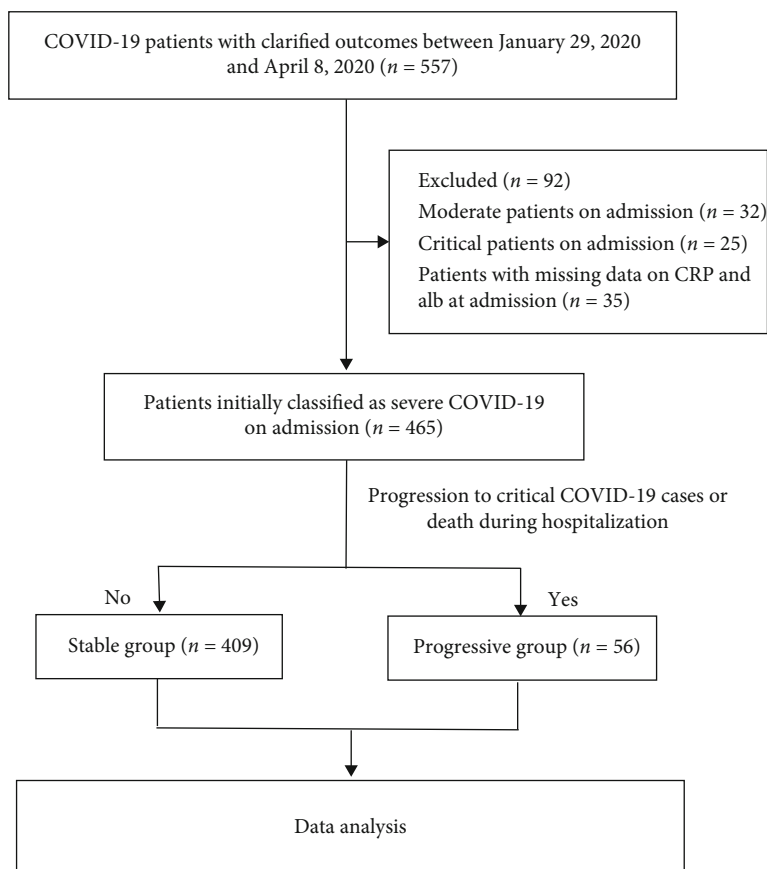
COVID-19 patients with clarified outcomes between January 29, 2020 and April 8, 2020 ($n = 557$)

Excluded ($n = 92$)
Moderate patients on admission ($n = 32$)
Critical patients on admission ($n = 25$)
Patients with missing data on CRP and alb at admission ($n = 35$)

Patients initially classified as severe COVID-19 on admission ($n = 465$)

Progression to critical COVID-19 cases or death during hospitalization

No

Yes

Stable group ($n = 409$)

Progressive group ($n = 56$)

Data analysis